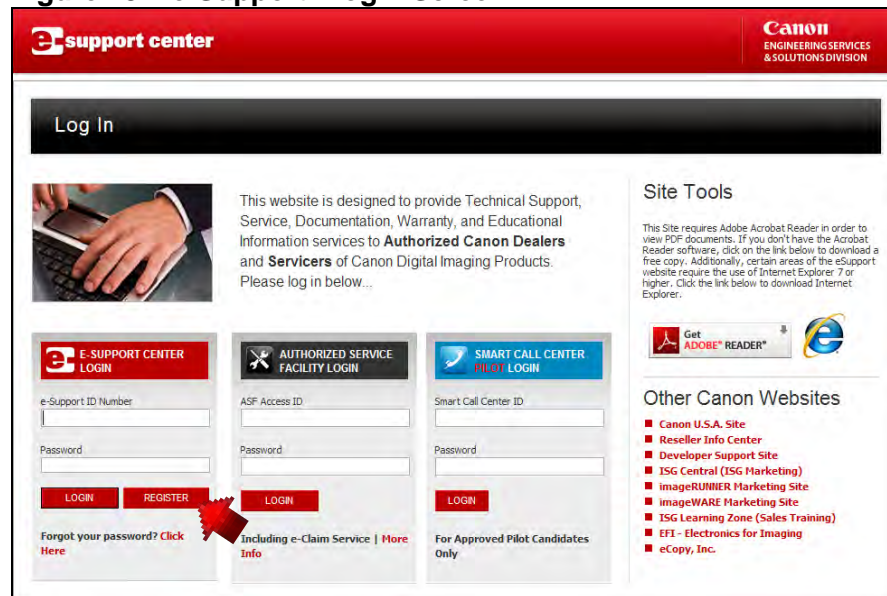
e-support center

Canon
ENGINEERING SERVICES & SOLUTIONS DIVISION

Log In

This website is designed to provide Technical Support, Service, Documentation, Warranty, and Educational Information services to **Authorized Canon Dealers** and **Servicers** of Canon Digital Imaging Products. Please log in below...

E-SUPPORT CENTER LOGIN

e-Support ID Number

Password

LOGIN REGISTER

Forgot your password? Click Here

AUTHORIZED SERVICE FACILITY LOGIN

ASF Access ID

Password

LOGIN

Including e-Claim Service | More Info

SMART CALL CENTER PILOT LOGIN

Smart Call Center ID

Password

LOGIN

For Approved Pilot Candidates Only

Site Tools

This Site requires Adobe Acrobat Reader in order to view PDF documents. If you don't have the Acrobat Reader software, click on the link below to download a free copy. Additionally, certain areas of the eSupport website require the use of Internet Explorer 7 or higher. Click the link below to download Internet Explorer.

Get ADOBE® READER®

Other Canon Websites

Canon U.S.A. Site
Reseller Info Center
Developer Support Site
ISG Central (ISG Marketing)
imageRUNNER Marketing Site
imageWARE Marketing Site
ISG Learning Zone (Sales Training)
EFI - Electronics for Imaging
eCopy, Inc.